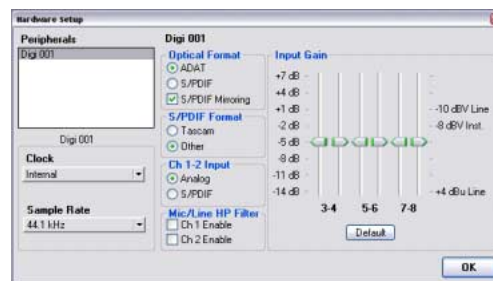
Hardware Setup

Peripherals
Digi 001

Digi 001

Clock
Internal

Sample Rate
44.1 kHz

Digi 001

Optical Format
ADAT
S/PDIF
S/PDIF Mirroring

S/PDIF Format
Tascam
Other

Ch 1-2 Input
Analog
S/PDIF

Mic/Line HP Filter
Ch 1 Enable
Ch 2 Enable

Input Gain
+7 dB
+4 dB
+1 dB
-2 dB
-5 dB
-8 dB
-11 dB
-14 dB

-10 dBV Line
-8 dBV Inst.

+4 dBu Line

3-4 5-6 7-8

Default

OK